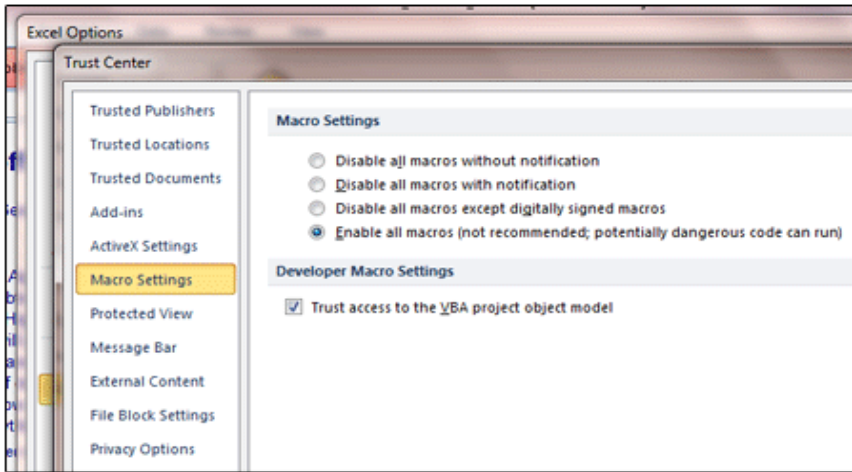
Excel Options

Trust Center

Trusted Publishers
Trusted Locations
Trusted Documents
Add-ins
ActiveX Settings
Macro Settings
Protected View
Message Bar
External Content
File Block Settings
Privacy Options

Macro Settings

Disable all macros without notification
Disable all macros with notification
Disable all macros except digitally signed macros
Enable all macros (not recommended; potentially dangerous code can run)

Developer Macro Settings

Trust access to the VBA project object model